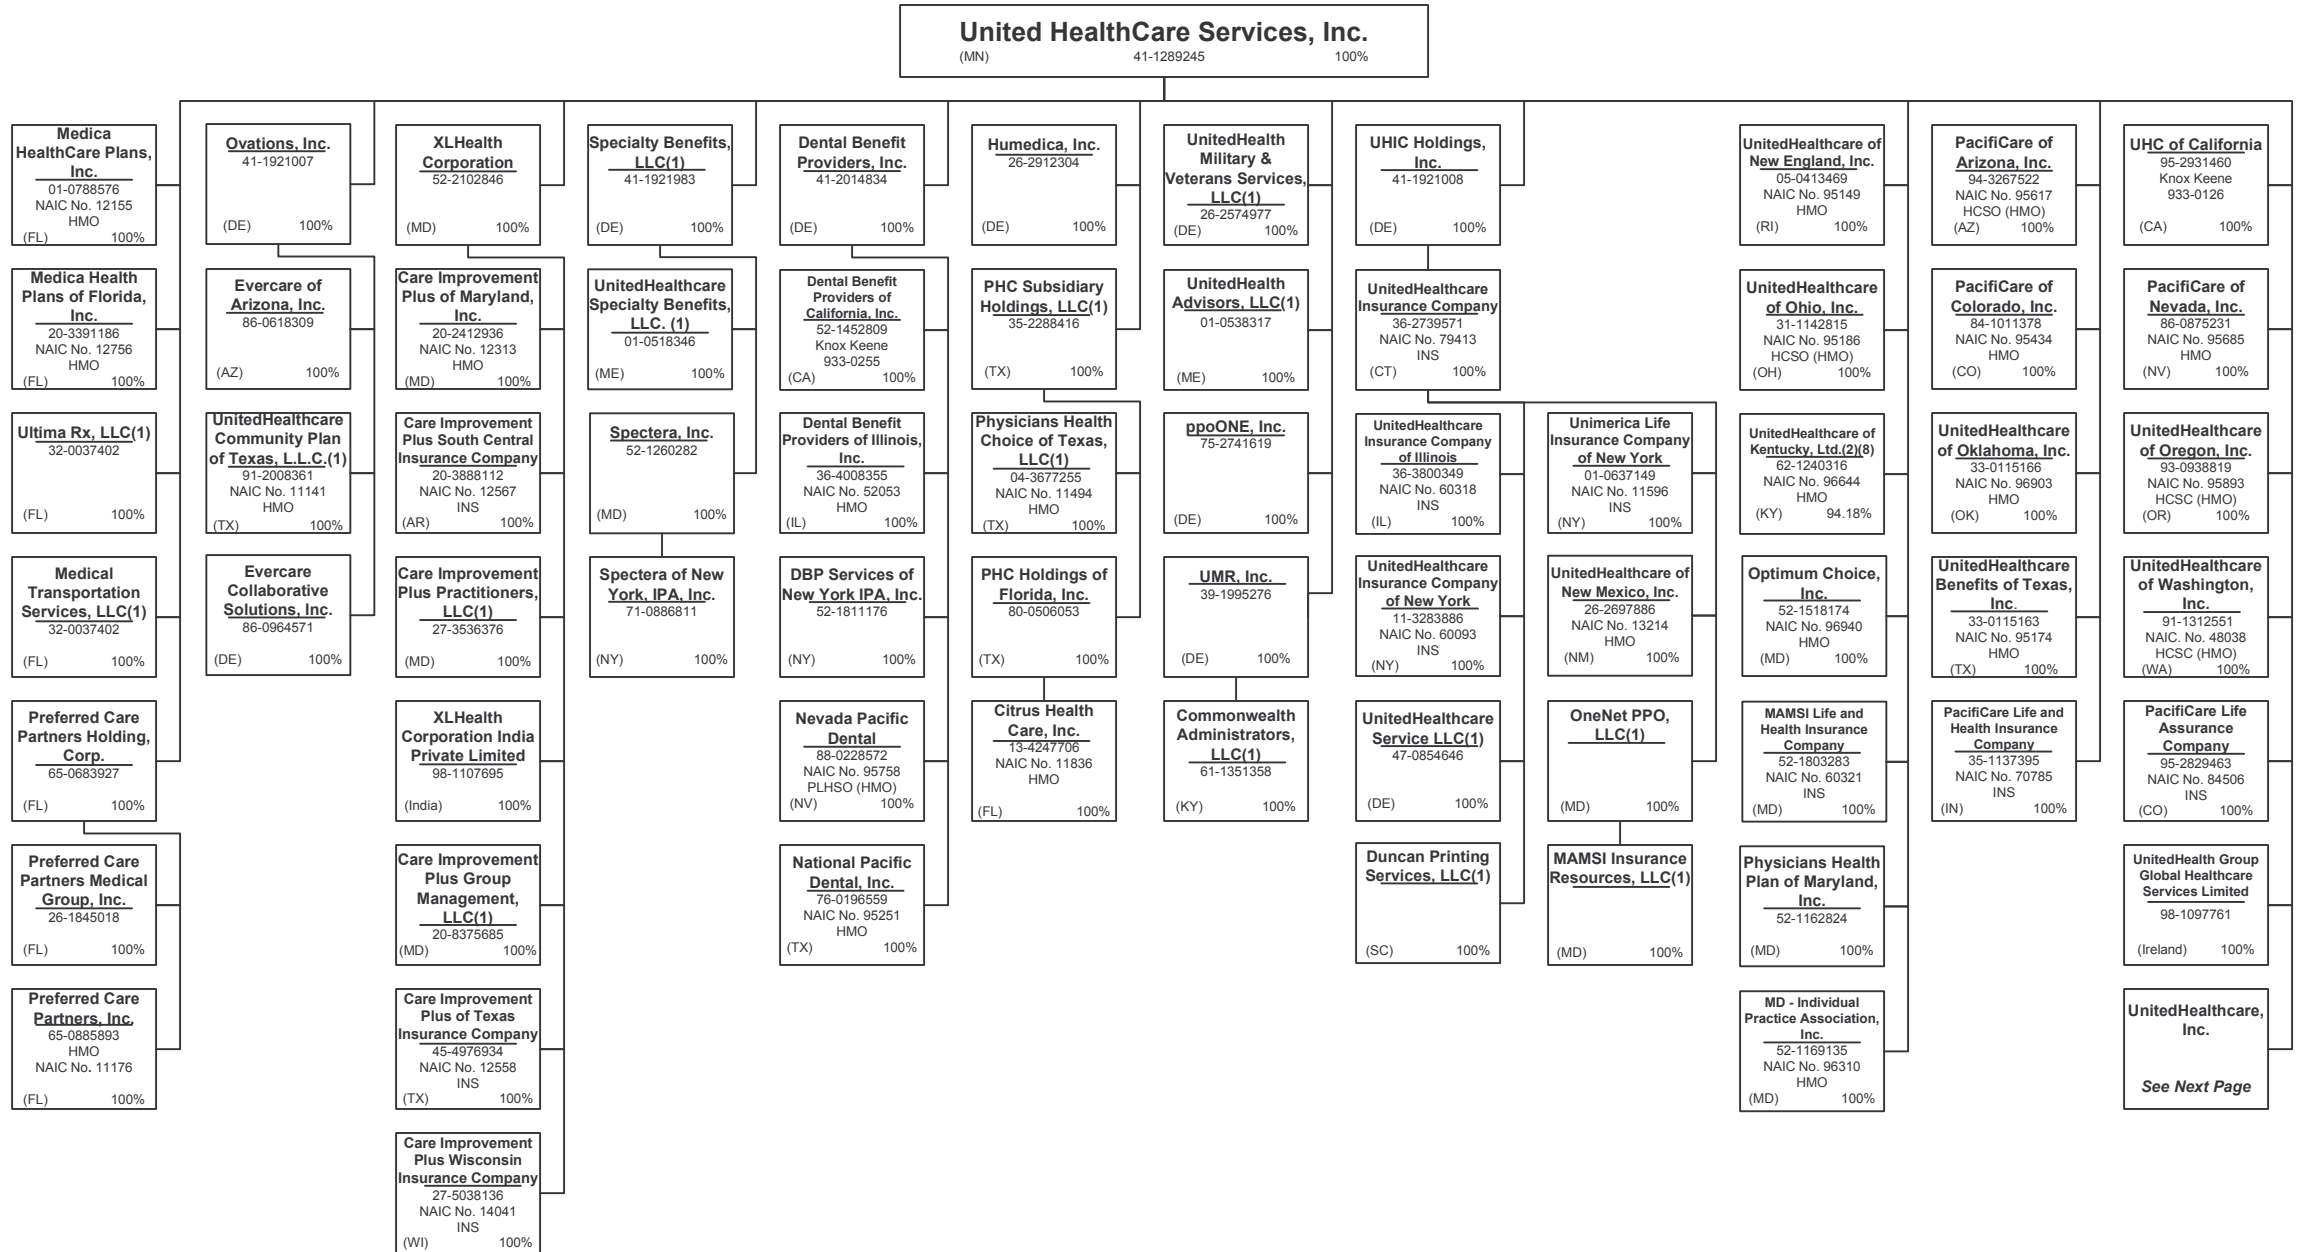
United HealthCare Services, Inc.
(MN) 41-1289245 100%

Medica HealthCare Plans, Inc.
01-0788576
NAIC No. 12155
HMO
(FL) 100%

Medica Health Plans of Florida, Inc.
20-3391186
NAIC No. 12756
HMO
(FL) 100%

Ultima Rx, LLC(1)
32-0037402
(FL) 100%

Medical Transportation Services, LLC(1)
32-0037402
(FL) 100%

Preferred Care Partners Holding, Corp.
65-0683927
(FL) 100%

Preferred Care Partners Medical Group, Inc.
26-1845018
(FL) 100%

Preferred Care Partners, Inc.
65-0885893
HMO
NAIC No. 11176
(FL) 100%

Ovations, Inc.
41-1921007
(DE) 100%

Evercare of Arizona, Inc.
86-0618309
(AZ) 100%

UnitedHealthcare Community Plan of Texas, L.L.C.(1)
91-2008361
NAIC No. 11141
HMO
(TX) 100%

Evercare Collaborative Solutions, Inc.
86-0964571
(DE) 100%

XLHealth Corporation
52-2102846
(MD) 100%

Care Improvement Plus of Maryland, Inc.
20-2412936
NAIC No. 12313
HMO
(MD) 100%

Care Improvement Plus South Central Insurance Company
20-3888112
NAIC No. 12567
INS
(AR) 100%

Care Improvement Plus Practitioners, LLC(1)
27-3536376
(MD) 100%

XLHealth Corporation India Private Limited
98-1107695
(India) 100%

Care Improvement Plus Group Management, LLC(1)
20-8375685
(MD) 100%

Care Improvement Plus of Texas Insurance Company
45-4976934
NAIC No. 12558
INS
(TX) 100%

Care Improvement Plus Wisconsin Insurance Company
27-5038136
NAIC No. 14041
INS
(WI) 100%

Specialty Benefits, LLC(1)
41-1921983
(DE) 100%

UnitedHealthcare Specialty Benefits, LLC. (1)
01-0518346
(ME) 100%

Spectera, Inc.
52-1260282
(MD) 100%

Spectera of New York, IPA, Inc.
71-0886811
(NY) 100%

Dental Benefit Providers, Inc.
41-2014834
(DE) 100%

Dental Benefit Providers of California, Inc.
52-1452809
Knox Keene
933-0255
(CA) 100%

Dental Benefit Providers of Illinois, Inc.
36-4008355
NAIC No. 52053
HMO
(IL) 100%

DBP Services of New York IPA, Inc.
52-1811176
(NY) 100%

Nevada Pacific Dental
88-0228572
NAIC No. 95758
PLHSO (HMO)
(NV) 100%

National Pacific Dental, Inc.
76-0196559
NAIC No. 95251
HMO
(TX) 100%

Humedica, Inc.
26-2912304
(DE) 100%

PHC Subsidiary Holdings, LLC(1)
35-2288416
(TX) 100%

Physicians Health Choice of Texas, LLC(1)
04-3677255
NAIC No. 11494
HMO
(TX) 100%

PHC Holdings of Florida, Inc.
80-0506053
(TX) 100%

Citrus Health Care, Inc.
13-4247706
NAIC No. 11836
HMO
(FL) 100%

UnitedHealth Military & Veterans Services, LLC(1)
26-2574977
(DE) 100%

UnitedHealth Advisors, LLC(1)
01-0538317
(ME) 100%

ppoONE, Inc.
75-2741619
(DE) 100%

UMR, Inc.
39-1995276
(DE) 100%

Commonwealth Administrators, LLC(1)
61-1351358
(KY) 100%

UHIC Holdings, Inc.
41-1921008
(DE) 100%

UnitedHealthcare Insurance Company
36-2739571
NAIC No. 79413
INS
(CT) 100%

UnitedHealthcare Insurance Company of Illinois
36-3800349
NAIC No. 60318
INS
(IL) 100%

UnitedHealthcare Insurance Company of New York
11-3283886
NAIC No. 60093
INS
(NY) 100%

UnitedHealthcare Service LLC(1)
47-0854646
(DE) 100%

Duncan Printing Services, LLC(1)
(SC) 100%

Unimerica Life Insurance Company of New York
01-0637149
NAIC No. 11596
INS
(NY) 100%

UnitedHealthcare of New Mexico, Inc.
26-2697886
NAIC No. 13214
HMO
(NM) 100%

OneNet PPO, LLC(1)
(MD) 100%

MAMSI Insurance Resources, LLC(1)
(MD) 100%

UnitedHealthcare of New England, Inc.
05-0413469
NAIC No. 95149
HMO
(RI) 100%

UnitedHealthcare of Ohio, Inc.
31-1142815
NAIC No. 95186
HCSO (HMO)
(OH) 100%

UnitedHealthcare of Kentucky, Ltd.(2)(8)
62-1240316
NAIC No. 96644
HMO
(KY) 94.18%

Optimum Choice, Inc.
52-1518174
NAIC No. 96940
HMO
(MD) 100%

MAMSI Life and Health Insurance Company
52-1803283
NAIC No. 60321
INS
(MD) 100%

Physicians Health Plan of Maryland, Inc.
52-1162824
(MD) 100%

MD - Individual Practice Association, Inc.
52-1169135
NAIC No. 96310
HMO
(MD) 100%

PacifiCare of Arizona, Inc.
94-3267522
NAIC No. 95617
HCSO (HMO)
(AZ) 100%

PacifiCare of Colorado, Inc.
84-1011378
NAIC No. 95434
HMO
(CO) 100%

UnitedHealthcare of Oklahoma, Inc.
33-0115166
NAIC No. 96903
HMO
(OK) 100%

UnitedHealthcare Benefits of Texas, Inc.
33-0115163
NAIC No. 95174
HMO
(TX) 100%

PacifiCare Life and Health Insurance Company
35-1137395
NAIC No. 70785
INS
(IN) 100%

UHC of California
95-2931460
Knox Keene
933-0126
(CA) 100%

PacifiCare of Nevada, Inc.
86-0875231
NAIC No. 95685
HMO
(NV) 100%

UnitedHealthcare of Oregon, Inc.
93-0938819
NAIC No. 95893
HCSC (HMO)
(OR) 100%

UnitedHealthcare of Washington, Inc.
91-1312551
NAIC. No. 48038
HCSC (HMO)
(WA) 100%

PacifiCare Life Assurance Company
95-2829463
NAIC No. 84506
INS
(CO) 100%

UnitedHealth Group Global Healthcare Services Limited
98-1097761
(Ireland) 100%

UnitedHealthcare, Inc.
See Next Page